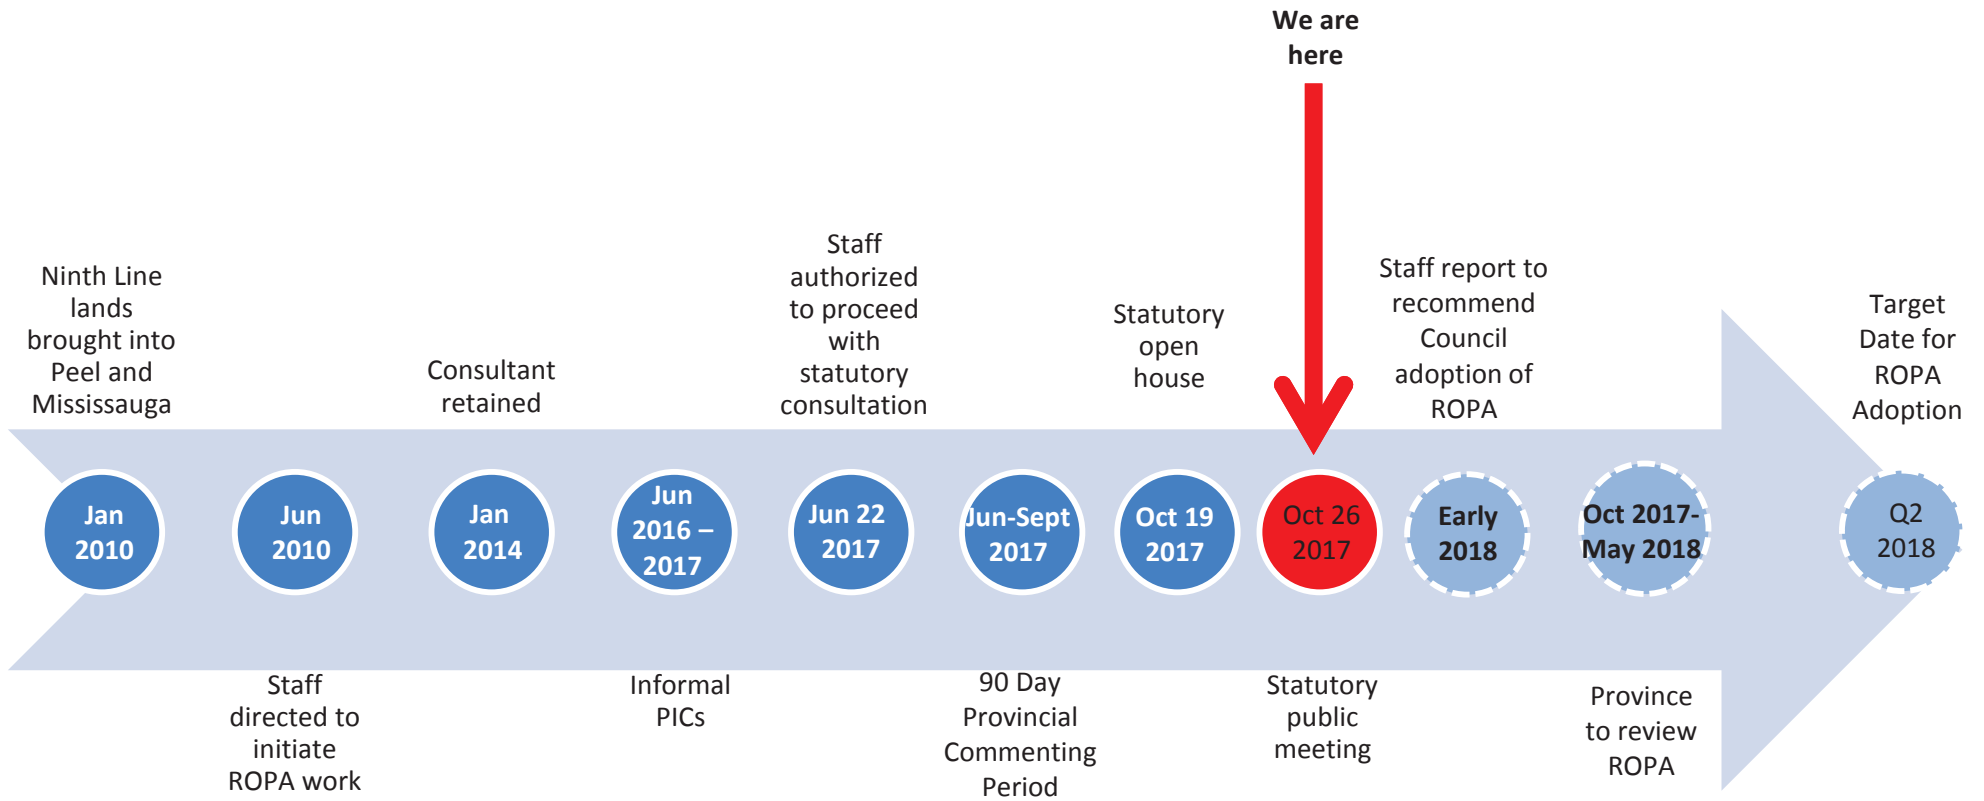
We are here

Ninth Line lands brought into Peel and Mississauga

Jan 2010

Jun 2010

Staff directed to initiate ROPA work

Consultant retained

Jan 2014

Jun 2016 – 2017

Informal PICs

Staff authorized to proceed with statutory consultation

Jun 22 2017

Jun-Sept 2017

90 Day Provincial Commenting Period

Statutory open house

Oct 19 2017

Oct 26 2017

Statutory public meeting

Staff report to recommend Council adoption of ROPA

Early 2018

Oct 2017-May 2018

Province to review ROPA

Target Date for ROPA Adoption

Q2 2018